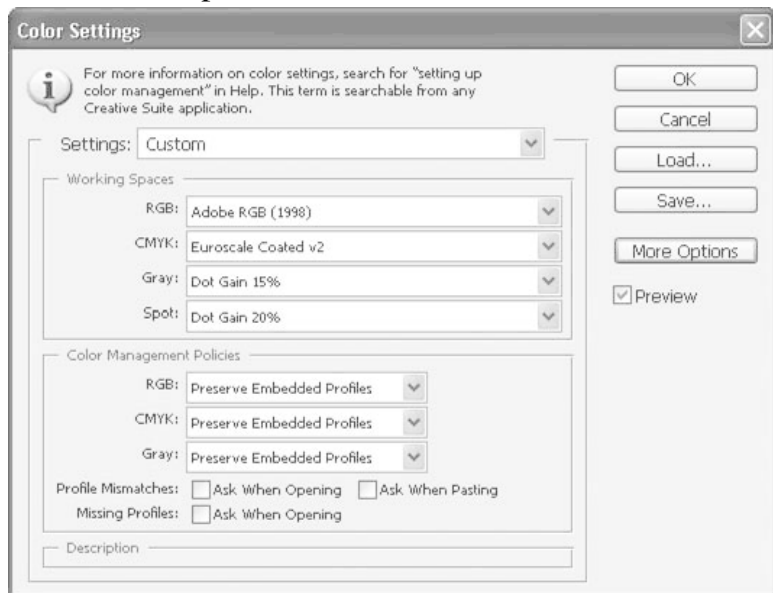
Color Settings

For more information on color settings, search for "setting up color management" in Help. This term is searchable from any Creative Suite application.

OK

Cancel

Load...

Save...

More Options

Preview

Settings: Custom

Working Spaces

RGB: Adobe RGB (1998)

CMYK: Euroscale Coated v2

Gray: Dot Gain 15%

Spot: Dot Gain 20%

Color Management Policies

RGB: Preserve Embedded Profiles

CMYK: Preserve Embedded Profiles

Gray: Preserve Embedded Profiles

Profile Mismatches: Ask When Opening Ask When Pasting

Missing Profiles: Ask When Opening

Description